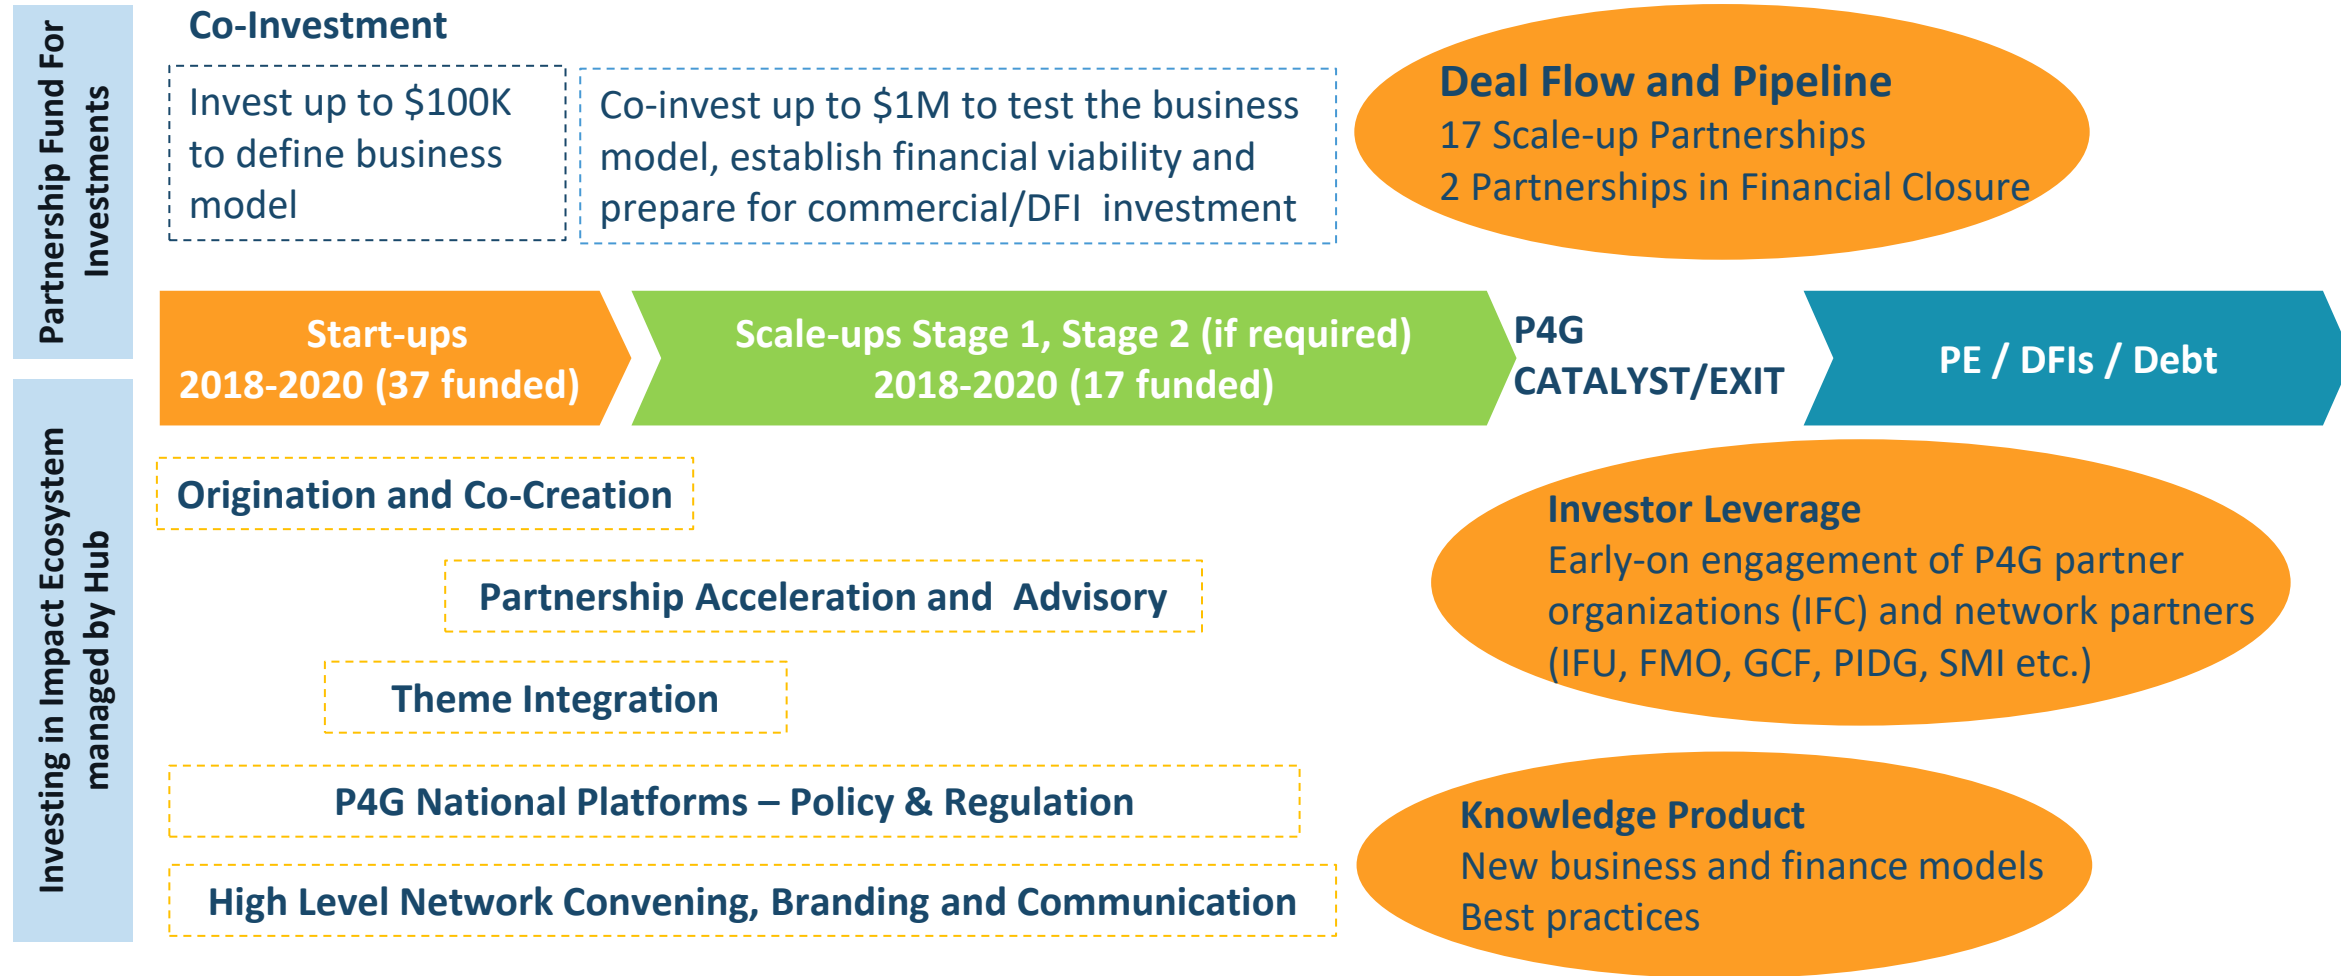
Partnership Fund For Investments

Co-Investment

Invest up to $100K to define business model

Co-invest up to $1M to test the business model, establish financial viability and prepare for commercial/DFI investment

Deal Flow and Pipeline
17 Scale-up Partnerships
2 Partnerships in Financial Closure

Start-ups
2018-2020 (37 funded)

Scale-ups Stage 1, Stage 2 (if required)
2018-2020 (17 funded)

P4G
CATALYST/EXIT

PE / DFIs / Debt

Investing in Impact Ecosystem managed by Hub

Origination and Co-Creation

Partnership Acceleration and Advisory

Theme Integration

P4G National Platforms – Policy & Regulation

High Level Network Convening, Branding and Communication

Investor Leverage
Early-on engagement of P4G partner organizations (IFC) and network partners (IFU, FMO, GCF, PIDG, SMI etc.)

Knowledge Product
New business and finance models
Best practices